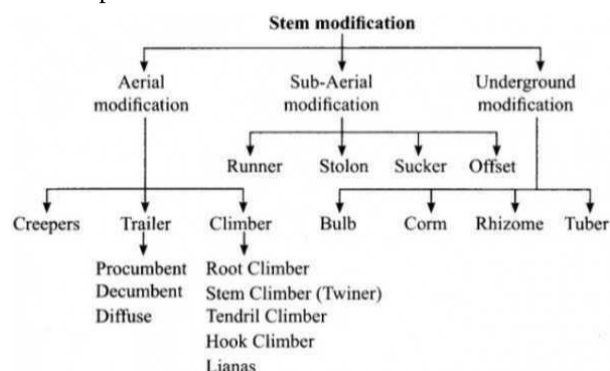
Stem modification

Aerial modification

Sub-Aerial modification

Underground modification

Runner

Stolon

Sucker

Offset

Creepers

Trailer

Climber

Bulb

Corm

Rhizome

Tuber

Procumbent
Decumbent
Diffuse

Root Climber
Stem Climber (Twiner)
Tendril Climber
Hook Climber
Lianas